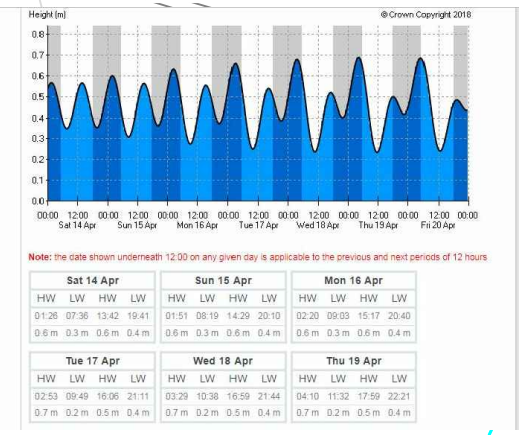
Height (m)

© Crown Copyright 2018

0.8
0.7
0.6
0.5
0.4
0.3
0.2
0.1
0.0

00:00 12:00 00:00 12:00 00:00 12:00 00:00 12:00 00:00 12:00 00:00 12:00 00:00 12:00 00:00
Sat 14 Apr Sun 15 Apr Mon 16 Apr Tue 17 Apr Wed 18 Apr Thu 19 Apr Fri 20 Apr

Note: the date shown underneath 12:00 on any given day is applicable to the previous and next periods of 12 hours

| Sat 14 Apr | | | |
|---|---|---|---|
| HW | LW | HW | LW |
| 01:26 | 07:36 | 13:42 | 19:41 |
| 0.6 m | 0.3 m | 0.6 m | 0.4 m |

| Sun 15 Apr | | | |
|---|---|---|---|
| HW | LW | HW | LW |
| 01:51 | 08:19 | 14:29 | 20:10 |
| 0.6 m | 0.3 m | 0.6 m | 0.4 m |

| Mon 16 Apr | | | |
|---|---|---|---|
| HW | LW | HW | LW |
| 02:20 | 09:03 | 15:17 | 20:40 |
| 0.6 m | 0.3 m | 0.6 m | 0.4 m |

| Tue 17 Apr | | | |
|---|---|---|---|
| HW | LW | HW | LW |
| 02:53 | 09:49 | 16:06 | 21:11 |
| 0.7 m | 0.2 m | 0.5 m | 0.4 m |

| Wed 18 Apr | | | |
|---|---|---|---|
| HW | LW | HW | LW |
| 03:29 | 10:38 | 16:59 | 21:44 |
| 0.7 m | 0.2 m | 0.5 m | 0.4 m |

| Thu 19 Apr | | | |
|---|---|---|---|
| HW | LW | HW | LW |
| 04:10 | 11:32 | 17:59 | 22:21 |
| 0.7 m | 0.2 m | 0.5 m | 0.4 m |